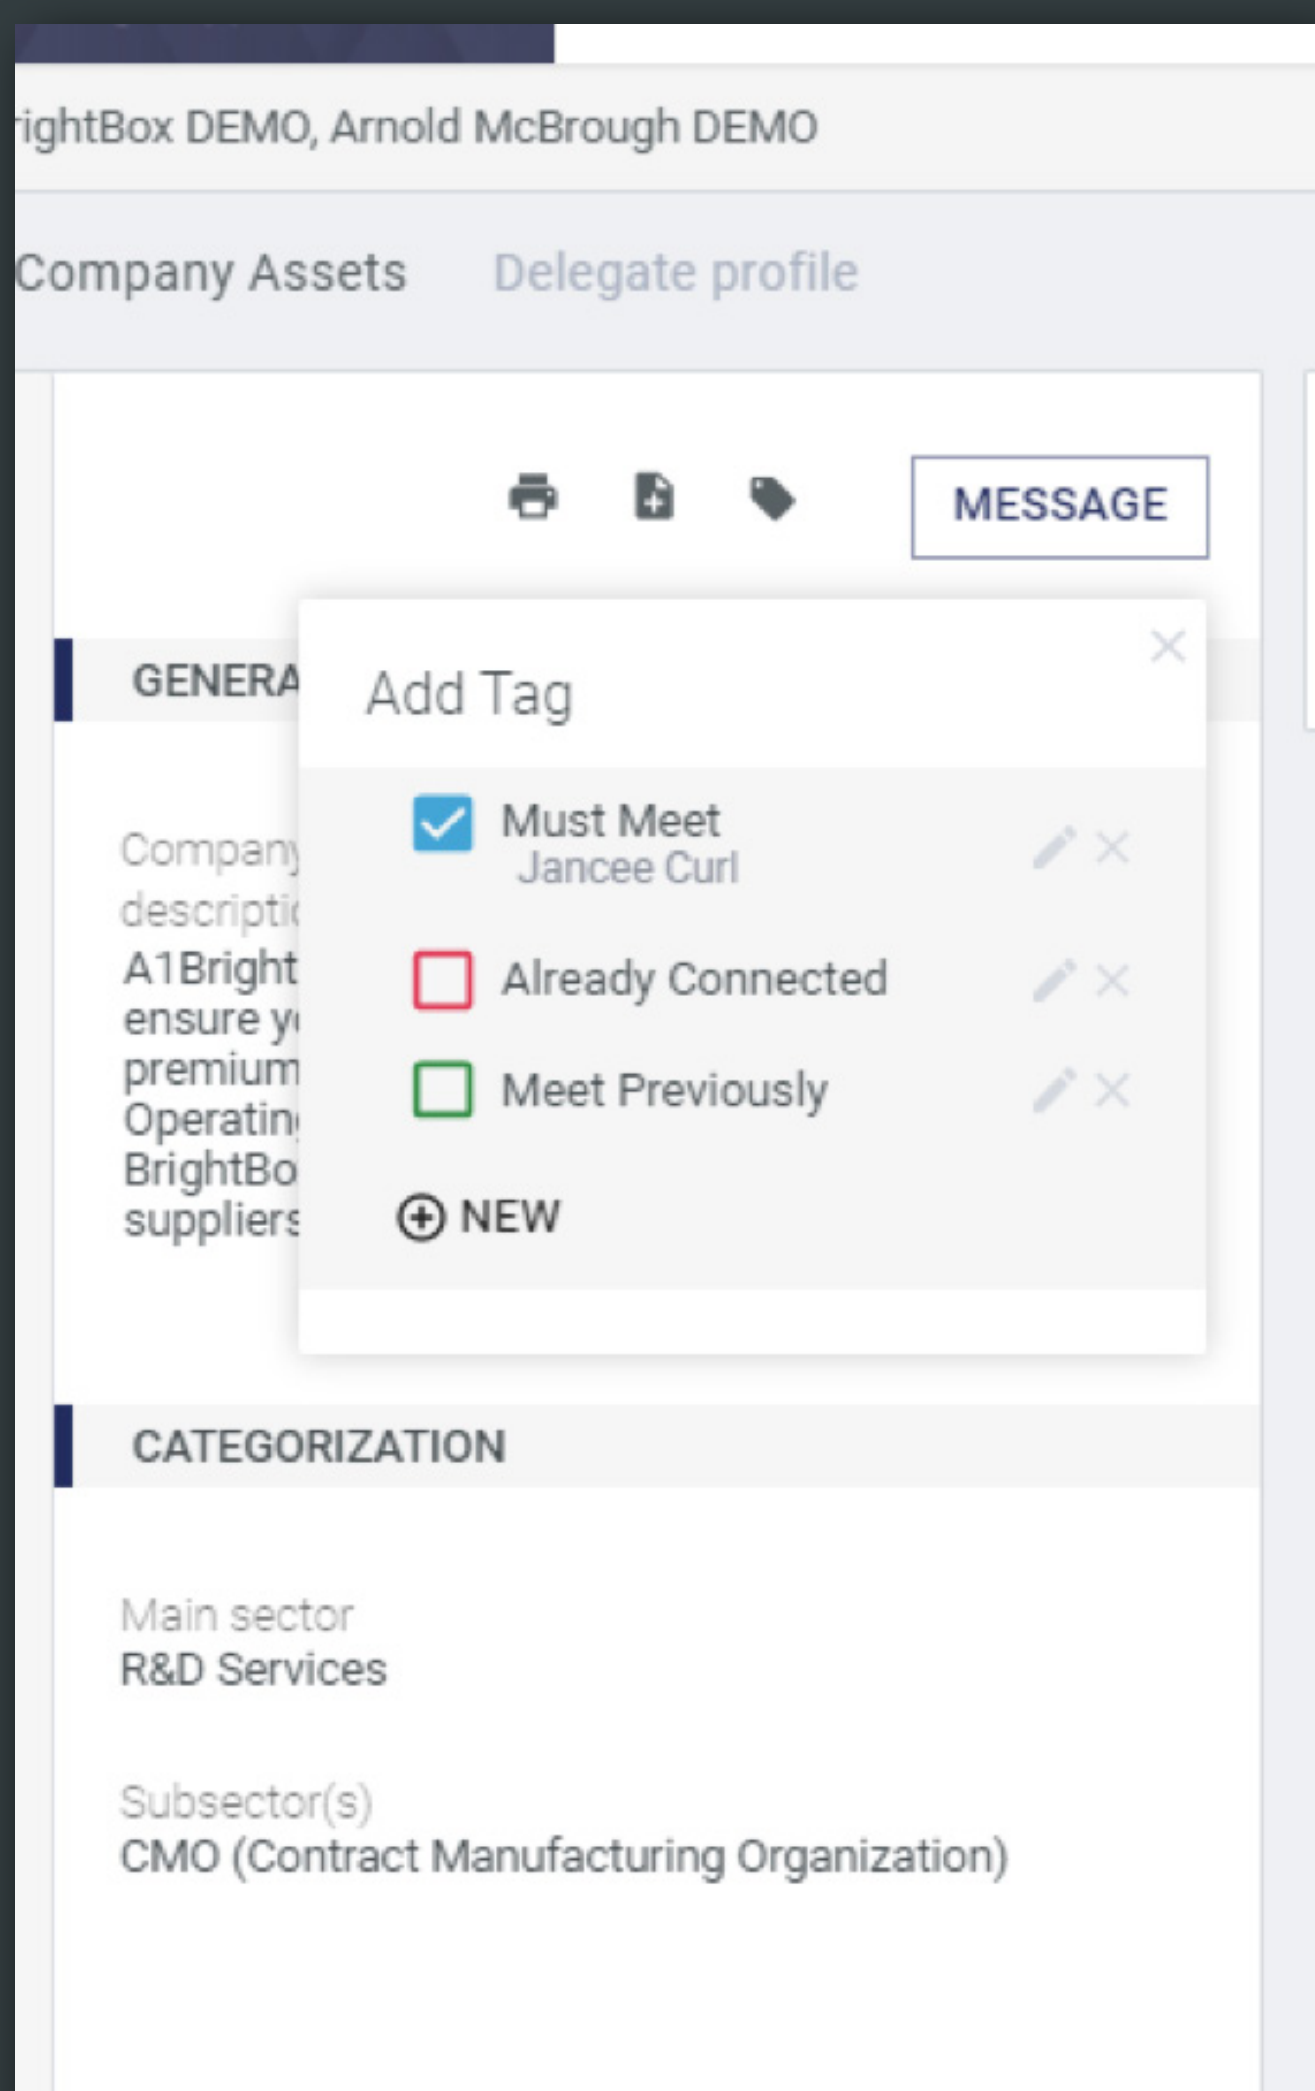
ightBox DEMO, Arnold McBrough DEMO

Company Assets Delegate profile

MESSAGE

GENERA

Company descripti
A1Bright ensure y premium Operatin BrightBo suppliers

Add Tag

Must Meet
Jancee Curl

Already Connected

Meet Previously

NEW

CATEGORIZATION

Main sector
R&D Services

Subsector(s)
CMO (Contract Manufacturing Organization)